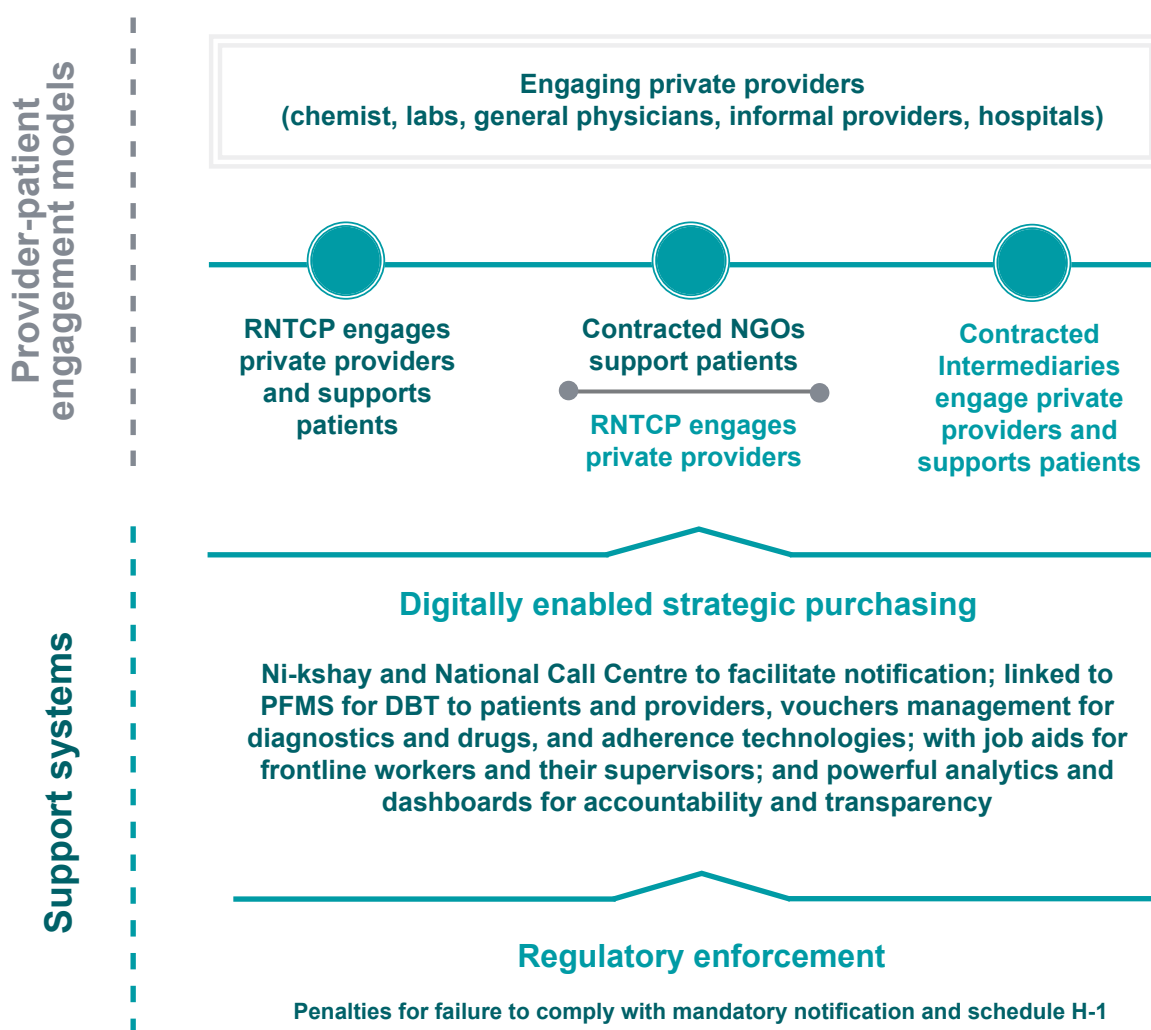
Provider-patient engagement models

Engaging private providers
(chemist, labs, general physicians, informal providers, hospitals)

RNTCP engages private providers and supports patients

Contracted NGOs support patients

RNTCP engages private providers

Contracted Intermediaries engage private providers and supports patients

Support systems

Digitally enabled strategic purchasing

Ni-kshay and National Call Centre to facilitate notification; linked to PFMS for DBT to patients and providers, vouchers management for diagnostics and drugs, and adherence technologies; with job aids for frontline workers and their supervisors; and powerful analytics and dashboards for accountability and transparency

Regulatory enforcement

Penalties for failure to comply with mandatory notification and schedule H-1